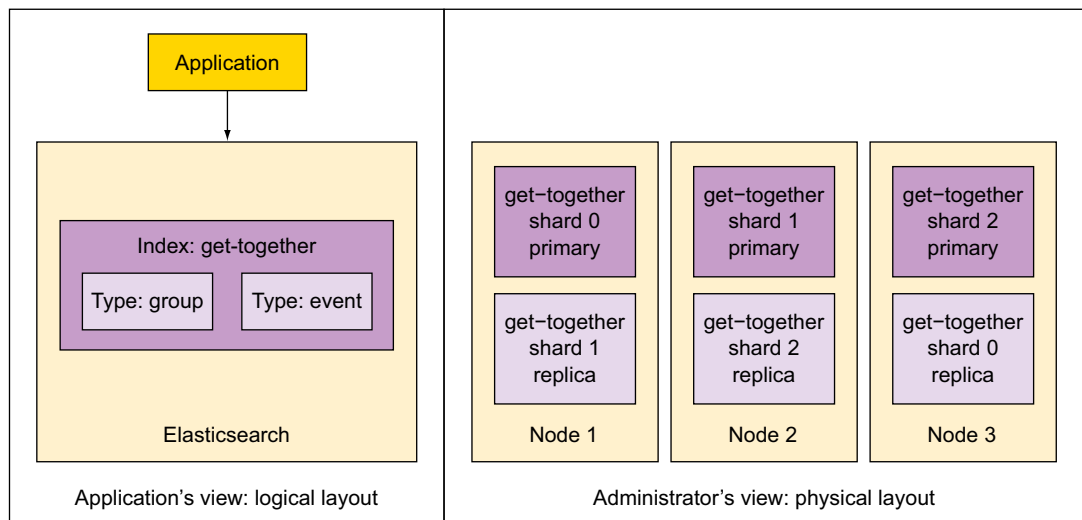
Application

Index: get-together

Type: group

Type: event

Elasticsearch

Application’s view: logical layout

get−together shard 0 primary

get−together shard 1 replica

Node 1

get−together shard 1 primary

get−together shard 2 replica

Node 2

get−together shard 2 primary

get−together shard 0 replica

Node 3

Administrator’s view: physical layout